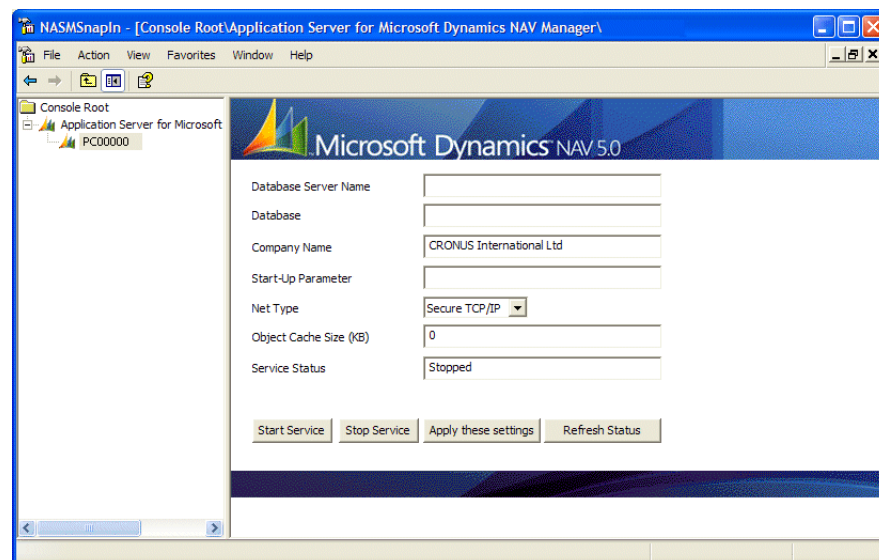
NASMSnapIn - [Console Root\Application Server for Microsoft Dynamics NAV Manager\

File Action View Favorites Window Help

Console Root
Application Server for Microsoft
PC00000

Microsoft Dynamics NAV 5.0

Database Server Name

Database

Company Name CRONUS International Ltd

Start-Up Parameter

Net Type Secure TCP/IP

Object Cache Size (KB) 0

Service Status Stopped

Start Service Stop Service Apply these settings Refresh Status